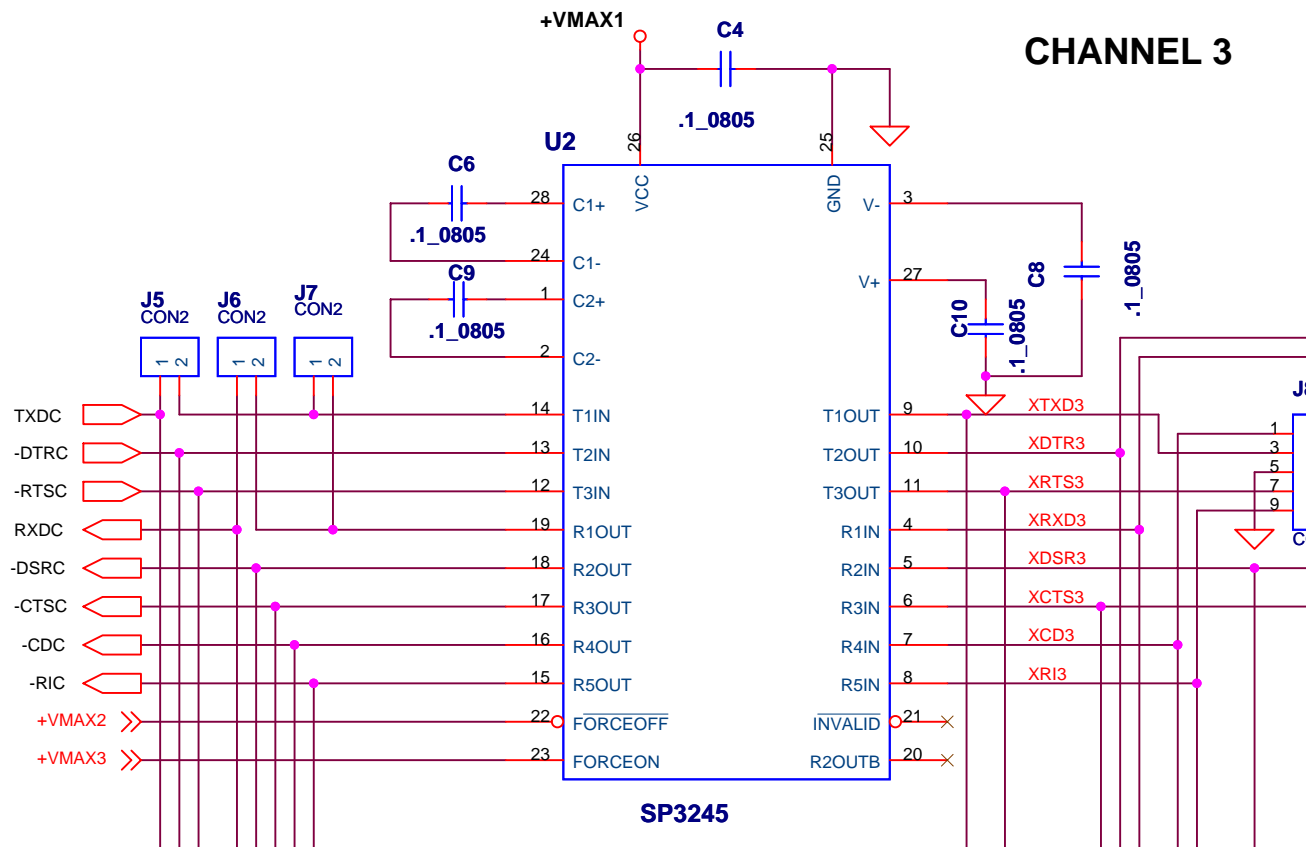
+VMAX1
C4
CHANNEL 3
.1_0805
U2
26
25
C6
28
C1+
VCC
GND
V-
3
.1_0805
24
C1-
C9
1
C2+
V+
27
C8
.1_0805
.1_0805
C10
.1_0805
2
C2-
J5
CON2
J6
CON2
J7
CON2
1 2
1 2
1 2
TXDC
14
T1IN
T1OUT
9
XTXD3
-DTRC
13
T2IN
T2OUT
10
XDTR3
-RTSC
12
T3IN
T3OUT
11
XRTS3
RXDC
19
R1OUT
R1IN
4
XRXD3
-DSRC
18
R2OUT
R2IN
5
XDSR3
-CTSC
17
R3OUT
R3IN
6
XCTS3
-CDC
16
R4OUT
R4IN
7
XCD3
-RIC
15
R5OUT
R5IN
8
XRI3
+VMAX2
22
$\overline{FORCEOFF}$
$\overline{INVALID}$
21
+VMAX3
23
FORCEON
R2OUTB
20
SP3245
J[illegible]
1
3
5
7
9
C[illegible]